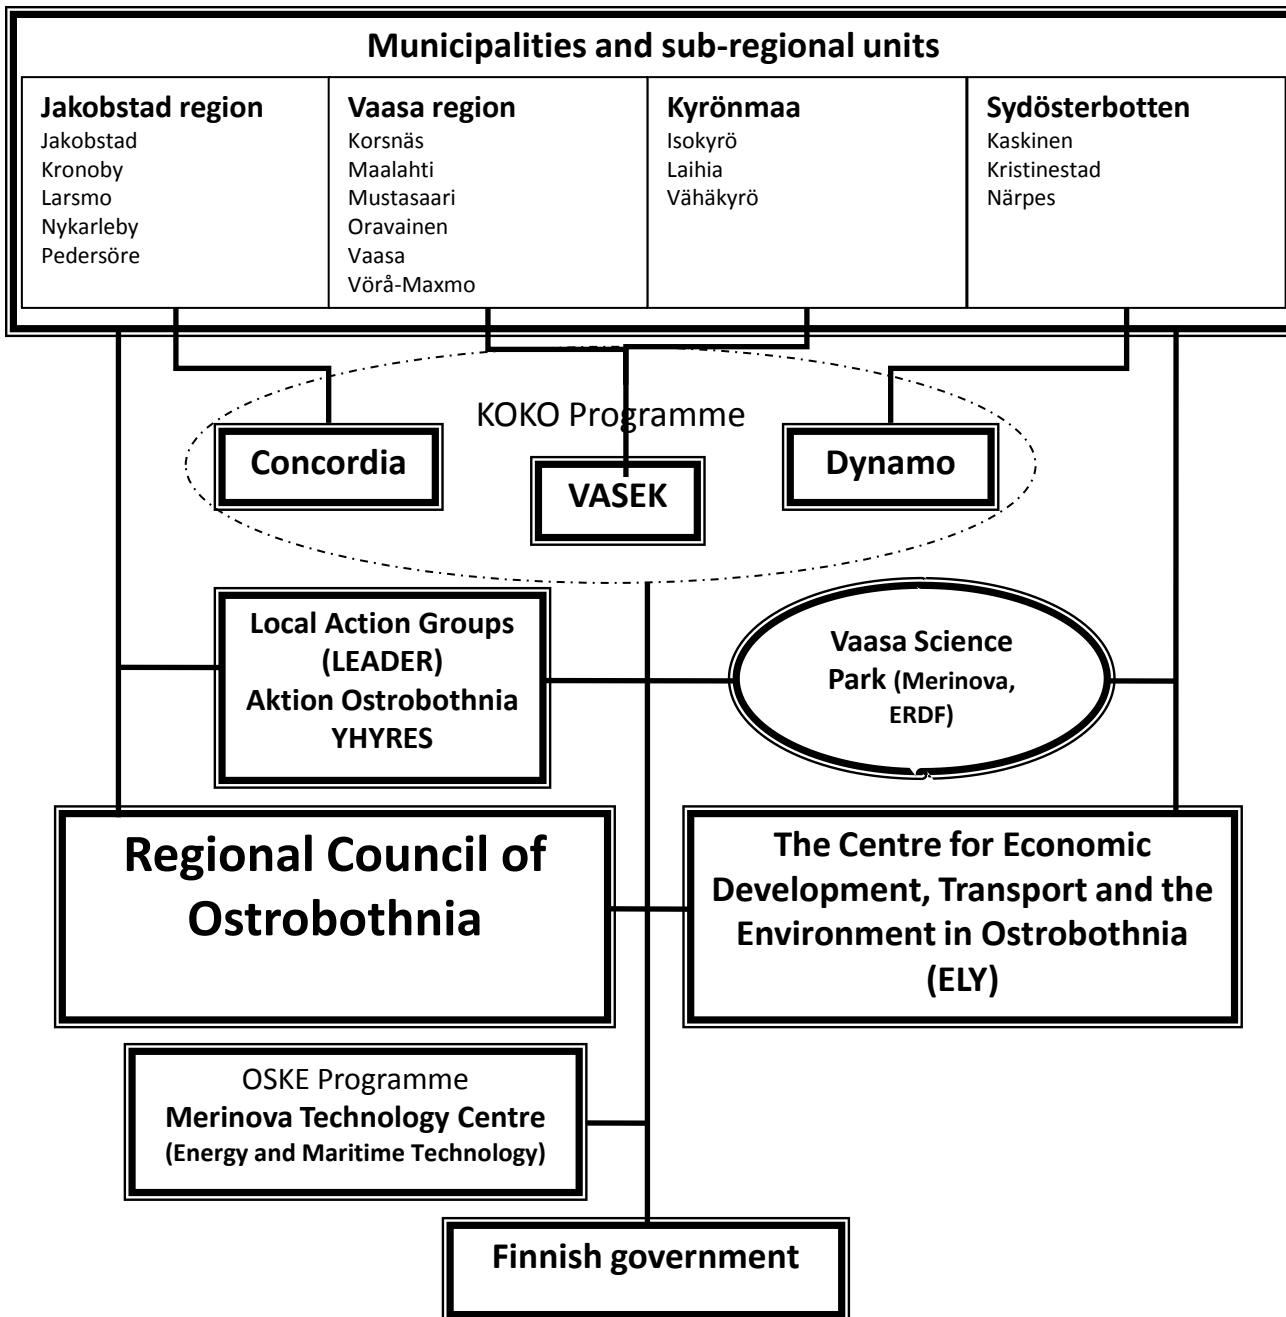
Municipalities and sub-regional units

| Jakobstad region | Vaasa region | Kyrönmaa | Sydösterbotten |
|---|---|---|---|
| Jakobstad<br>Kronoby<br>Larsmo<br>Nykarleby<br>Pedersöre | Korsnäs<br>Maalahti<br>Mustasaari<br>Oravainen<br>Vaasa<br>Vörå-Maxmo | Isokyrö<br>Laihia<br>Vähäkyrö | Kaskinen<br>Kristinestad<br>Närpes |

KOKO Programme

Concordia

VASEK

Dynamo

Local Action Groups (LEADER) Aktion Ostrobothnia YHYRES

Vaasa Science Park (Merinova, ERDF)

Regional Council of Ostrobothnia

The Centre for Economic Development, Transport and the Environment in Ostrobothnia (ELY)

OSKE Programme
Merinova Technology Centre
(Energy and Maritime Technology)

Finnish government